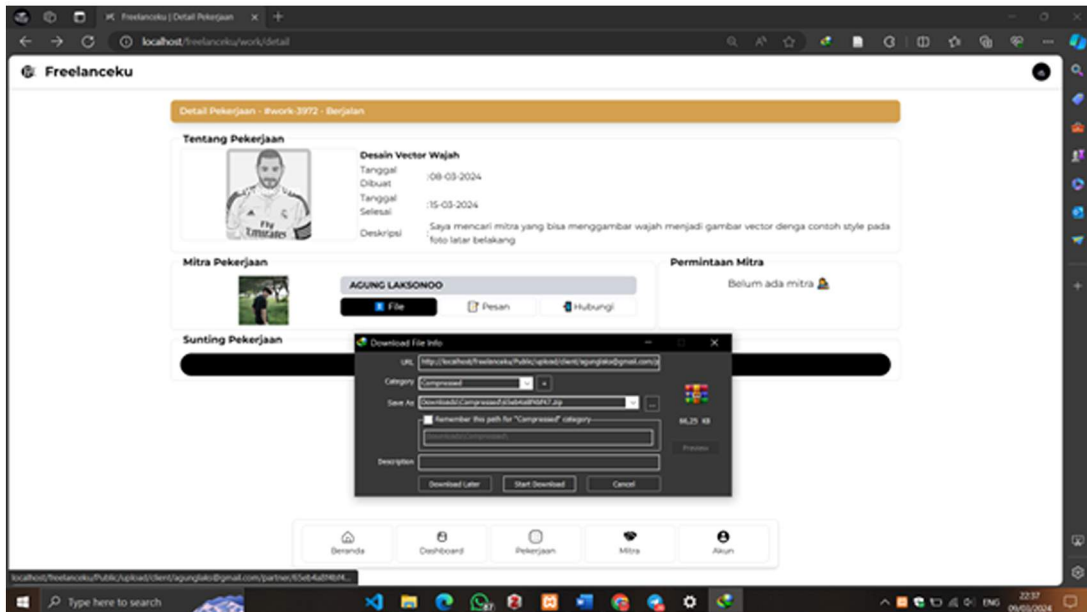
Freelanceku | Detail Pekerjaan

localhost/freelanceku/work/detail

Freelanceku

Detail Pekerjaan - #work-3972 - Berjalan

Tentang Pekerjaan

Desain Vector Wajah

Tanggal Dibuat :08-03-2024

Tanggal Selesai :15-03-2024

Deskripsi Saya mencari mitra yang bisa menggambar wajah menjadi gambar vector denga contoh style pada foto latar belakang

Mitra Pekerjaan

AGUNG LAKSONOO

File

Pesan

Hubungi

Permintaan Mitra

Belum ada mitra

Sunting Pekerjaan

Download File Info

URL http://localhost/freelanceku/Public/upload/client/agunglako@gmail.com/p

Category Compressed

Save As Downloads\Compressed\65eb4a8f6bf47.zip

Remember this path for "Compressed" category

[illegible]

66,25 KB

Preview

Description

Download Later

Start Download

Cancel

Beranda

Dashboard

Pekerjaan

Mitra

Akun

localhost/freelanceku/Public/upload/client/agunglako@gmail.com/partner/65eb4a8f6bf4...

Type here to search

ENG

22:37

09/03/2024